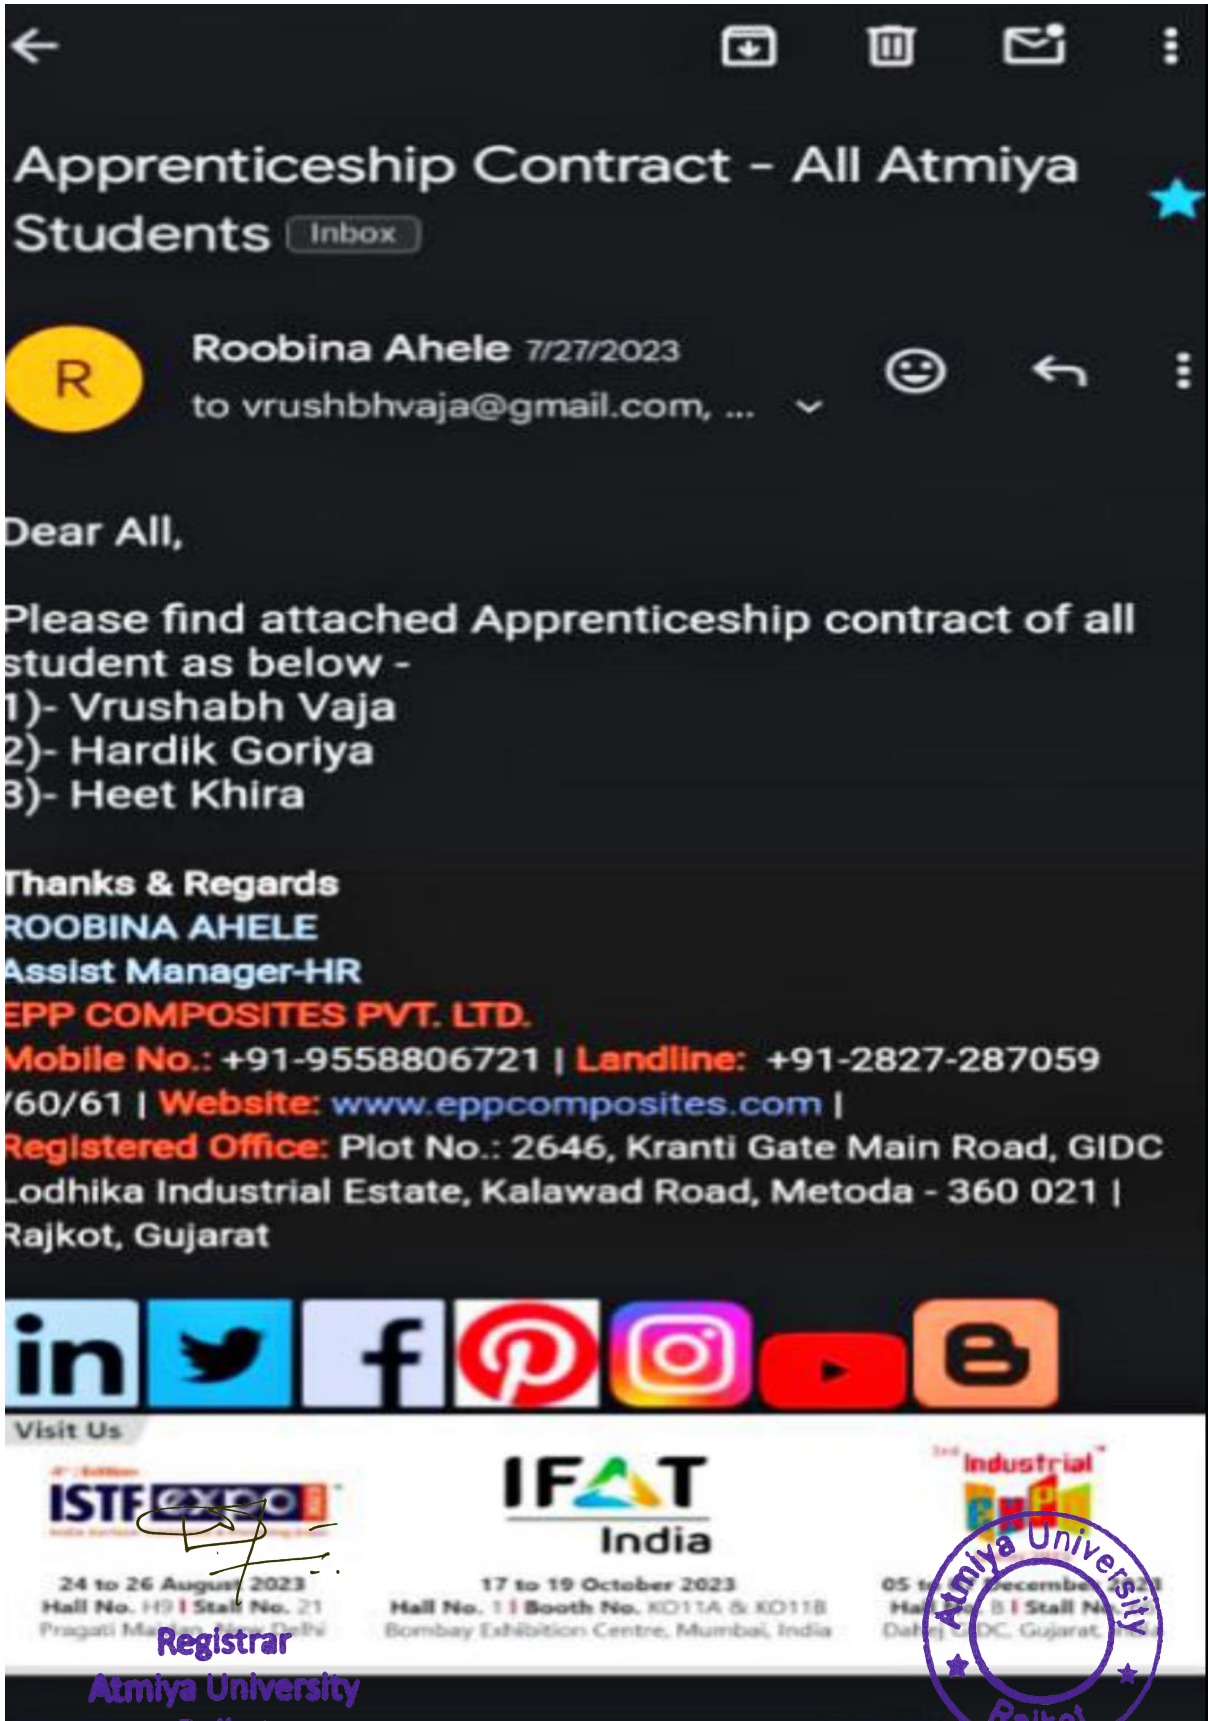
Apprenticeship Contract - All Atmiya Students Inbox

R

Roobina Ahele 7/27/2023
to vrushbhvaja@gmail.com, ...

Dear All,

Please find attached Apprenticeship contract of all student as below -
1)- Vrushabh Vaja
2)- Hardik Goriya
3)- Heet Khira

Thanks & Regards
ROOBINA AHELE
Assist Manager-HR
EPP COMPOSITES PVT. LTD.
Mobile No.: +91-9558806721 | Landline: +91-2827-287059/60/61 | Website: www.eppcomposites.com |
Registered Office: Plot No.: 2646, Kranti Gate Main Road, GIDC Lodhika Industrial Estate, Kalawad Road, Metoda - 360 021 | Rajkot, Gujarat

Visit Us

ISTF expo
24 to 26 August 2023
Hall No. H9 | Stall No. 21
Pragati Maidan, New Delhi

IFAT India
17 to 19 October 2023
Hall No. 1 | Booth No. KO11A & KO11B
Bombay Exhibition Centre, Mumbai, India

Industrial Expo
05 to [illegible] December 2023
Hall No. B | Stall No. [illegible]
Dahej GIDC, Gujarat, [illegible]

Registrar
Atmiya University

Atmiya University
Rajkot